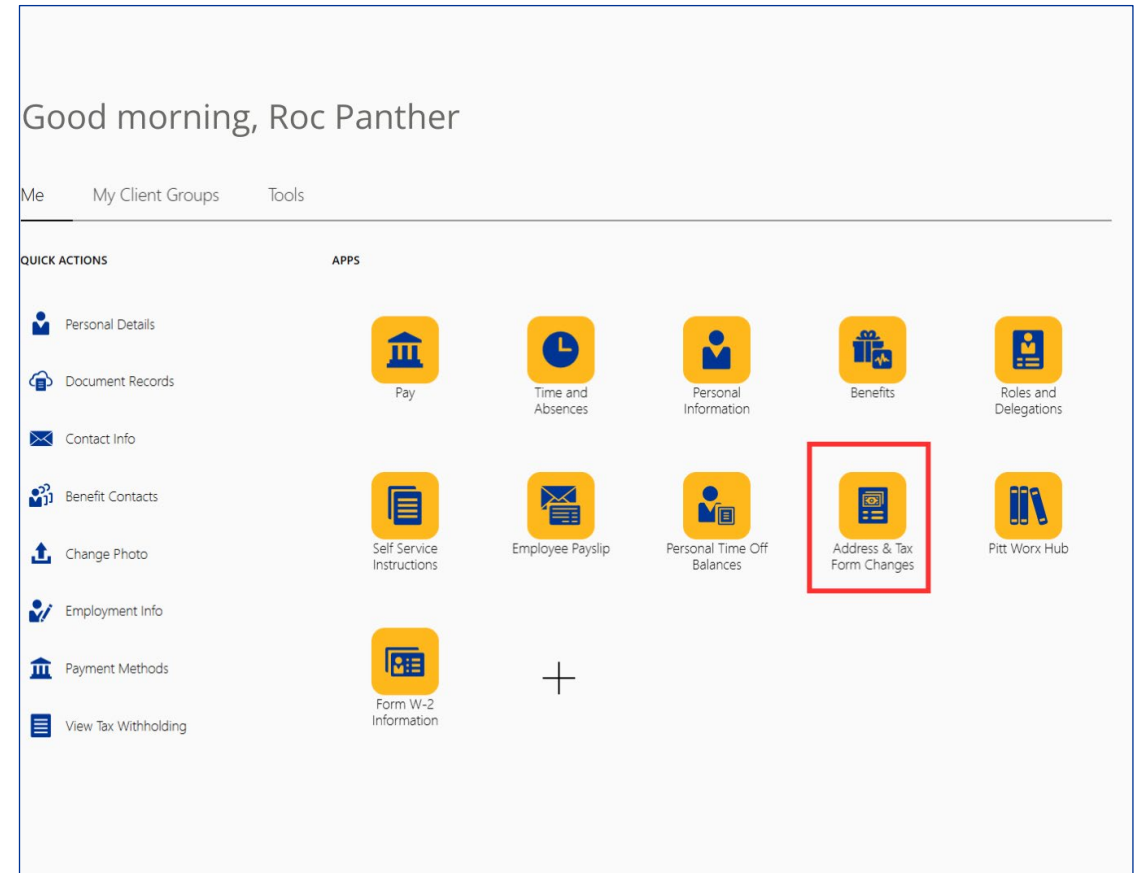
Good morning, Roc Panther

Me My Client Groups Tools

QUICK ACTIONS

Personal Details

Document Records

Contact Info

Benefit Contacts

Change Photo

Employment Info

Payment Methods

View Tax Withholding

APPS

Pay

Time and Absences

Personal Information

Benefits

Roles and Delegations

Self Service Instructions

Employee Payslip

Personal Time Off Balances

Address & Tax Form Changes

Pitt Worx Hub

Form W-2 Information

+